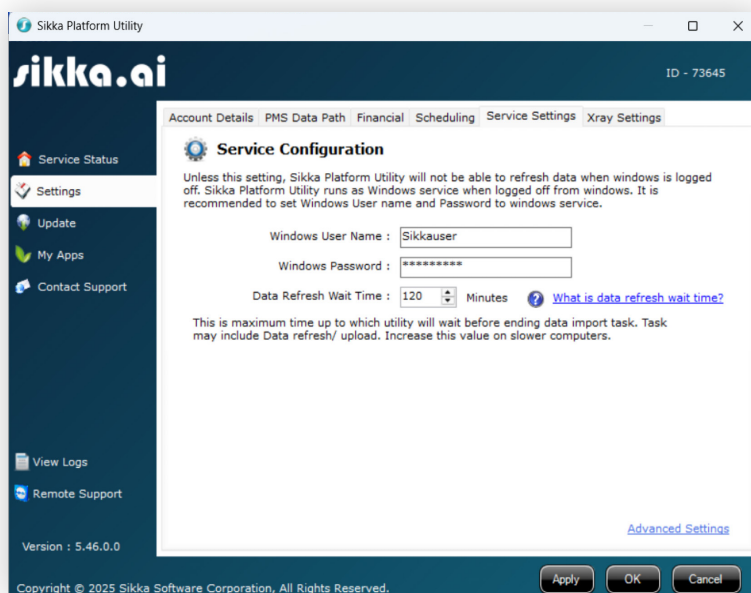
Sikka Platform Utility

sikka.ai

ID - 73645

Service Status
Settings
Update
My Apps
Contact Support

Account Details | PMS Data Path | Financial | Scheduling | Service Settings | Xray Settings

Service Configuration

Unless this setting, Sikka Platform Utility will not be able to refresh data when windows is logged off. Sikka Platform Utility runs as Windows service when logged off from windows. It is recommended to set Windows User name and Password to windows service.

Windows User Name : Sikkauser

Windows Password : *********

Data Refresh Wait Time : 120 Minutes

What is data refresh wait time?

This is maximum time up to which utility will wait before ending data import task. Task may include Data refresh/ upload. Increase this value on slower computers.

View Logs
Remote Support

Version : 5.46.0.0

Advanced Settings

Copyright © 2025 Sikka Software Corporation, All Rights Reserved.

Apply
OK
Cancel